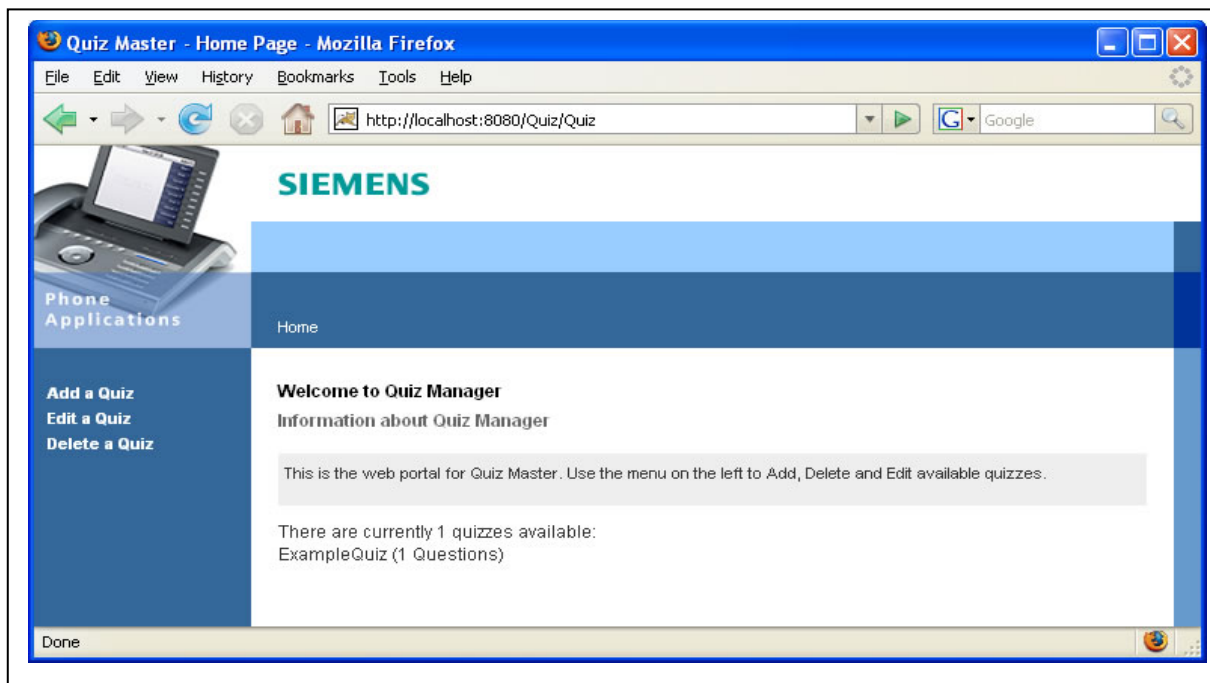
Quiz Master - Home Page - Mozilla Firefox

File Edit View History Bookmarks Tools Help

http://localhost:8080/Quiz/Quiz

Google

SIEMENS

Phone Applications

Home

Add a Quiz
Edit a Quiz
Delete a Quiz

Welcome to Quiz Manager

Information about Quiz Manager

This is the web portal for Quiz Master. Use the menu on the left to Add, Delete and Edit available quizzes.

There are currently 1 quizzes available:
ExampleQuiz (1 Questions)

Done